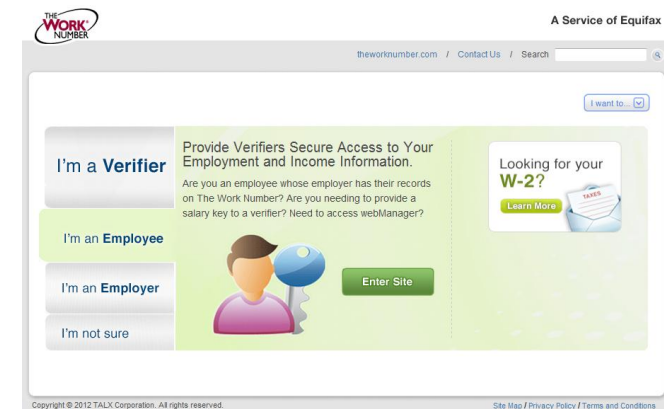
THE WORK® NUMBER

A Service of Equifax

theworknumber.com / Contact Us / Search

I want to...

I'm a Verifier

I'm an Employee

I'm an Employer

I'm not sure

Provide Verifiers Secure Access to Your Employment and Income Information.

Are you an employee whose employer has their records on The Work Number? Are you needing to provide a salary key to a verifier? Need to access webManager?

Enter Site

Looking for your W-2?

Learn More

TAXES

Copyright © 2012 TALX Corporation. All rights reserved.

Site Map / Privacy Policy / Terms and Conditions